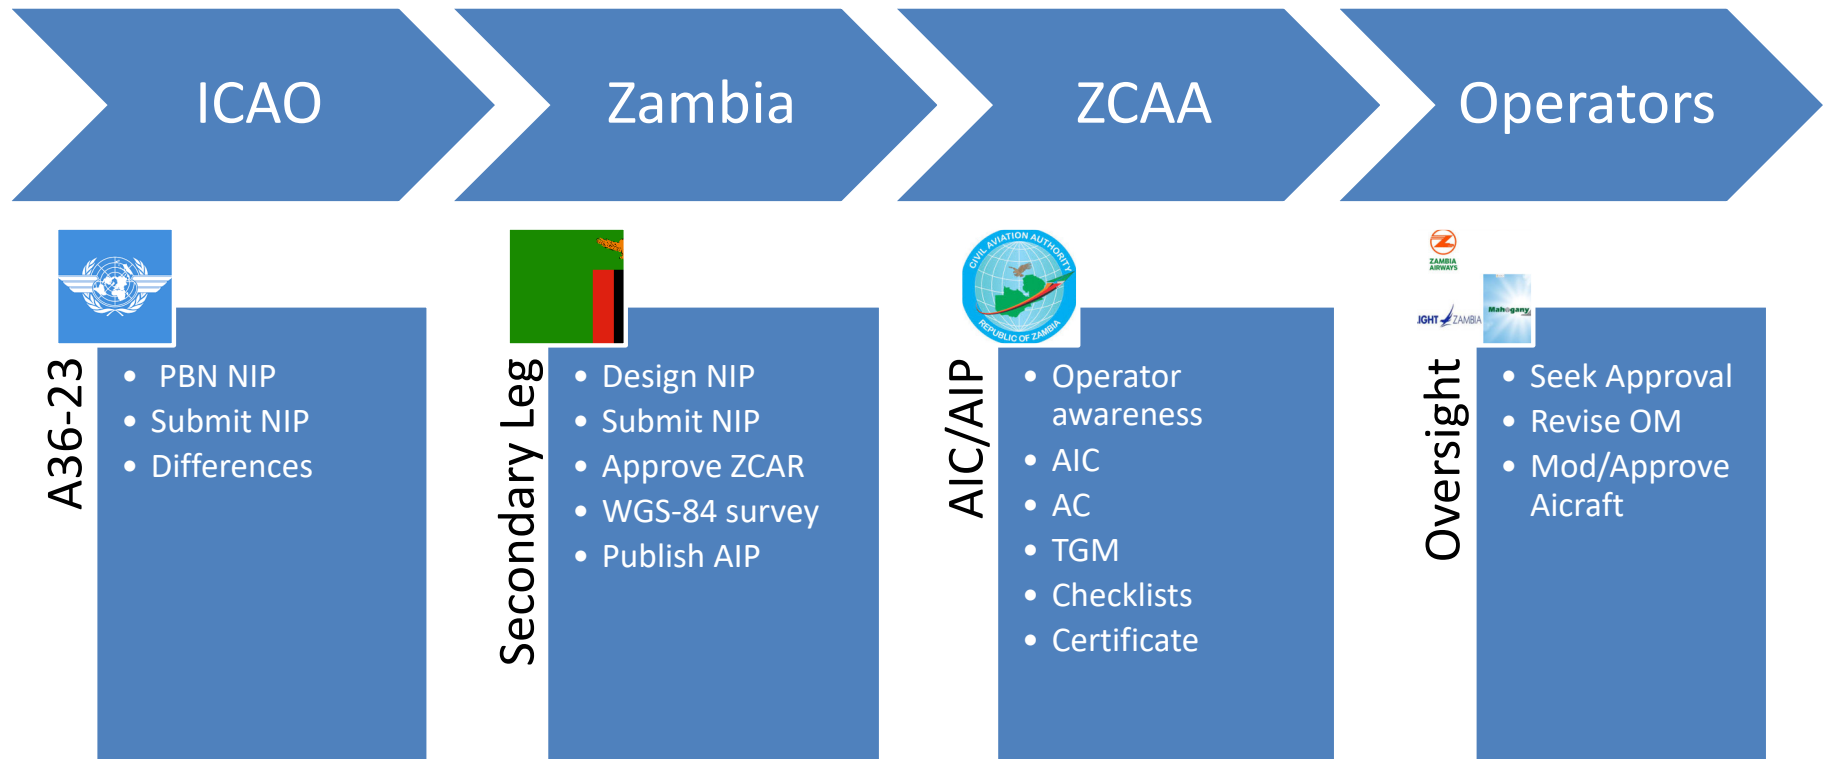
ICAO

Zambia

ZCAA

Operators

A36-23

- PBN NIP
- Submit NIP
- Differences

Secondary Leg

- Design NIP
- Submit NIP
- Approve ZCAR
- WGS-84 survey
- Publish AIP

CIVIL AVIATION AUTHORITY
REPUBLIC OF ZAMBIA

AIC/AIP

- Operator awareness
- AIC
- AC
- TGM
- Checklists
- Certificate

ZAMBIA AIRWAYS

IGHT ZAMBIA

Mahogany

Oversight

- Seek Approval
- Revise OM
- Mod/Approve Aicraft